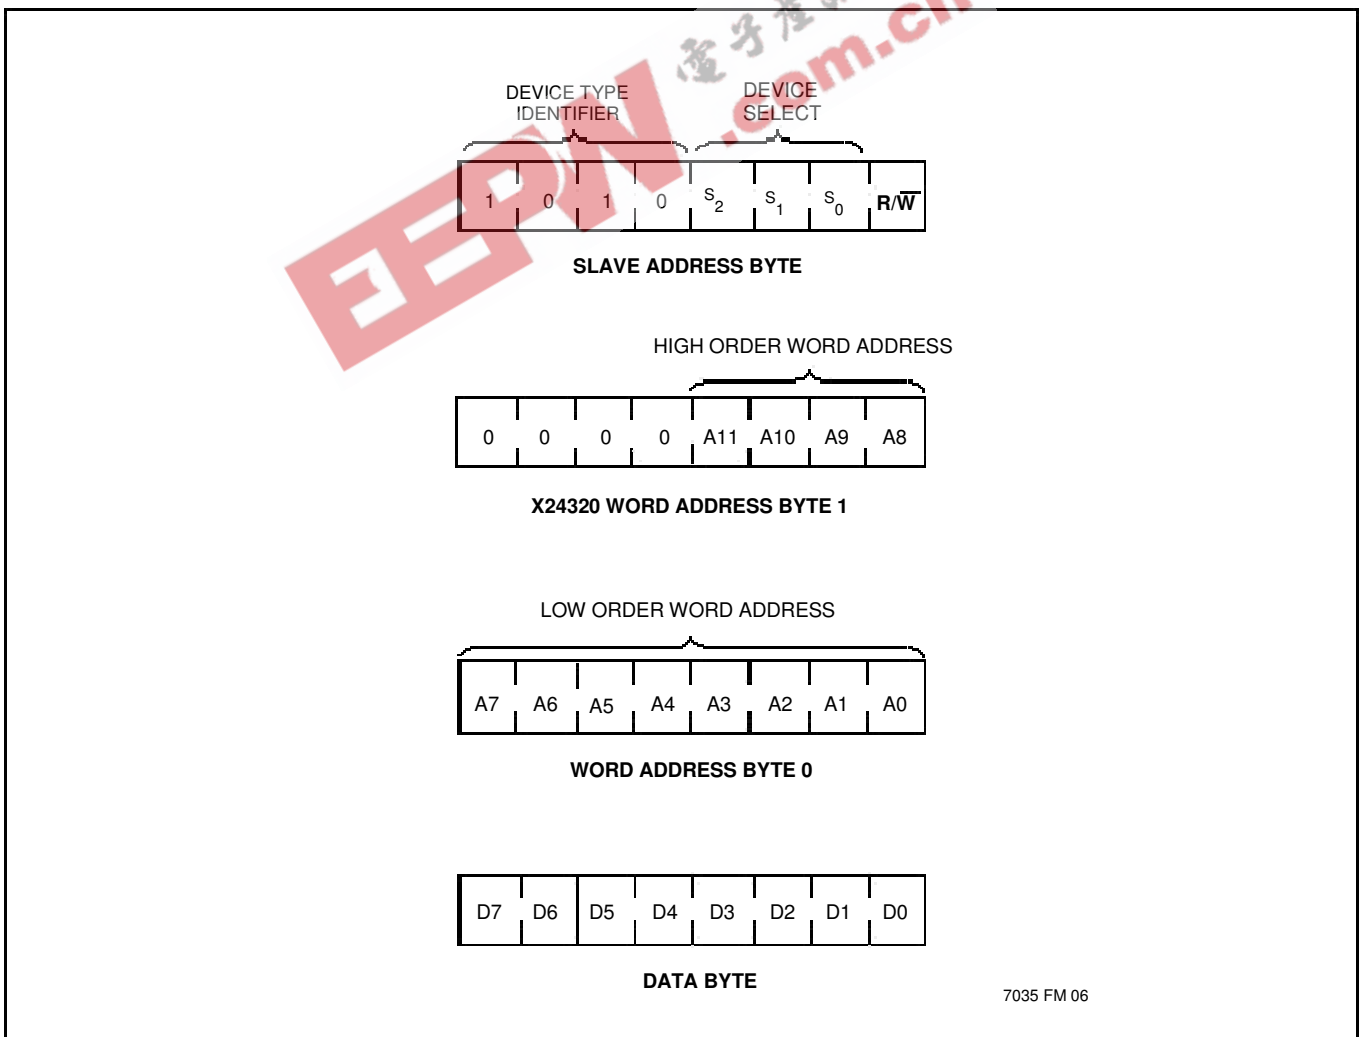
DEVICE TYPE IDENTIFIER

DEVICE SELECT

| 1 | 0 | 1 | 0 | $S_2$ | $S_1$ | $S_0$ | $R/\overline{W}$ |
|---|---|---|---|---|---|---|---|

SLAVE ADDRESS BYTE

HIGH ORDER WORD ADDRESS

| 0 | 0 | 0 | 0 | A11 | A10 | A9 | A8 |
|---|---|---|---|---|---|---|---|

X24320 WORD ADDRESS BYTE 1

LOW ORDER WORD ADDRESS

| A7 | A6 | A5 | A4 | A3 | A2 | A1 | A0 |
|---|---|---|---|---|---|---|---|

WORD ADDRESS BYTE 0

| D7 | D6 | D5 | D4 | D3 | D2 | D1 | D0 |
|---|---|---|---|---|---|---|---|

DATA BYTE

7035 FM 06

EEPW 电子产品 .com.cn